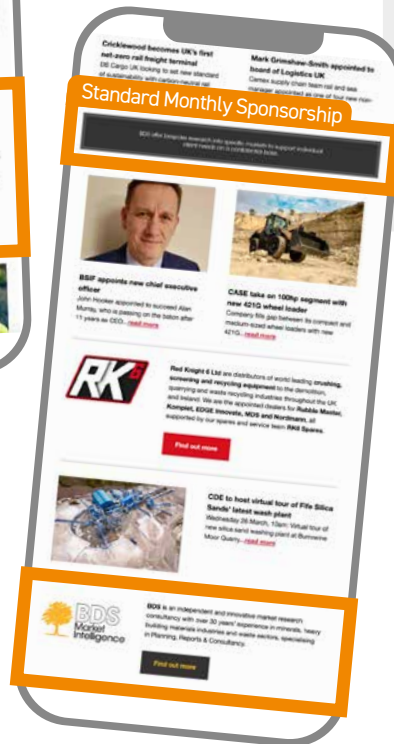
Cricklewood becomes UK's first net-zero rail freight terminal
DB Cargo UK looking to set new standard of sustainability with carbon-neutral rail

Mark Grimshaw-Smith appointed to board of Logistics UK
Cemex supply chain team rail and sea manager appointed as one of four new non-

Standard Monthly Sponsorship

BDS offer bespoke research into specific markets to support individual client needs on a confidential basis.

BSIF appoints new chief executive officer
John Hooker appointed to succeed Alan Murray, who is passing on the baton after 11 years as CEO... read more

CASE take on 100hp segment with new 421G wheel loader
Company fills gap between its compact and medium-sized wheel loaders with new 421G... read more

RK6

Red Knight 6 Ltd are distributors of world leading crushing, screening and recycling equipment to the demolition, quarrying and waste recycling industries throughout the UK and Ireland. We are the appointed dealers for Rubble Master, Komplet, EDGE Innovate, MDS and Nordmann, all supported by our spares and service team RK6 Spares.

Find out more

CDE to host virtual tour of Fife Silica Sands' latest wash plant
Wednesday 26 March, 10am: Virtual tour of new silica sand washing plant at Burnside Moor Quarry... read more

BDS Market Intelligence

BDS is an independent and innovative market research consultancy with over 30 years' experience in minerals, heavy building materials industries and waste sectors, specialising in Planning, Reports & Consultancy.

Find out more